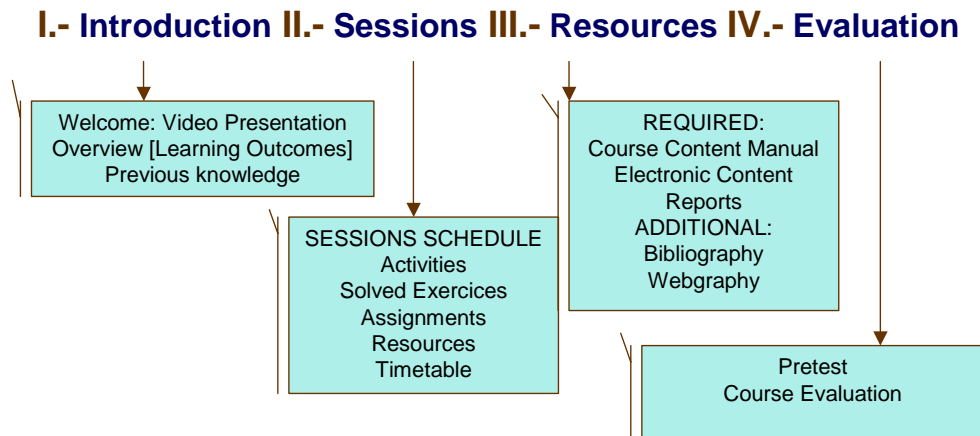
I.- Introduction II.- Sessions III.- Resources IV.- Evaluation

Welcome: Video Presentation
Overview [Learning Outcomes]
Previous knowledge

SESSIONS SCHEDULE
Activities
Solved Exercices
Assignments
Resources
Timetable

REQUIRED:
Course Content Manual
Electronic Content
Reports
ADDITIONAL:
Bibliography
Webgraphy

Pretest
Course Evaluation